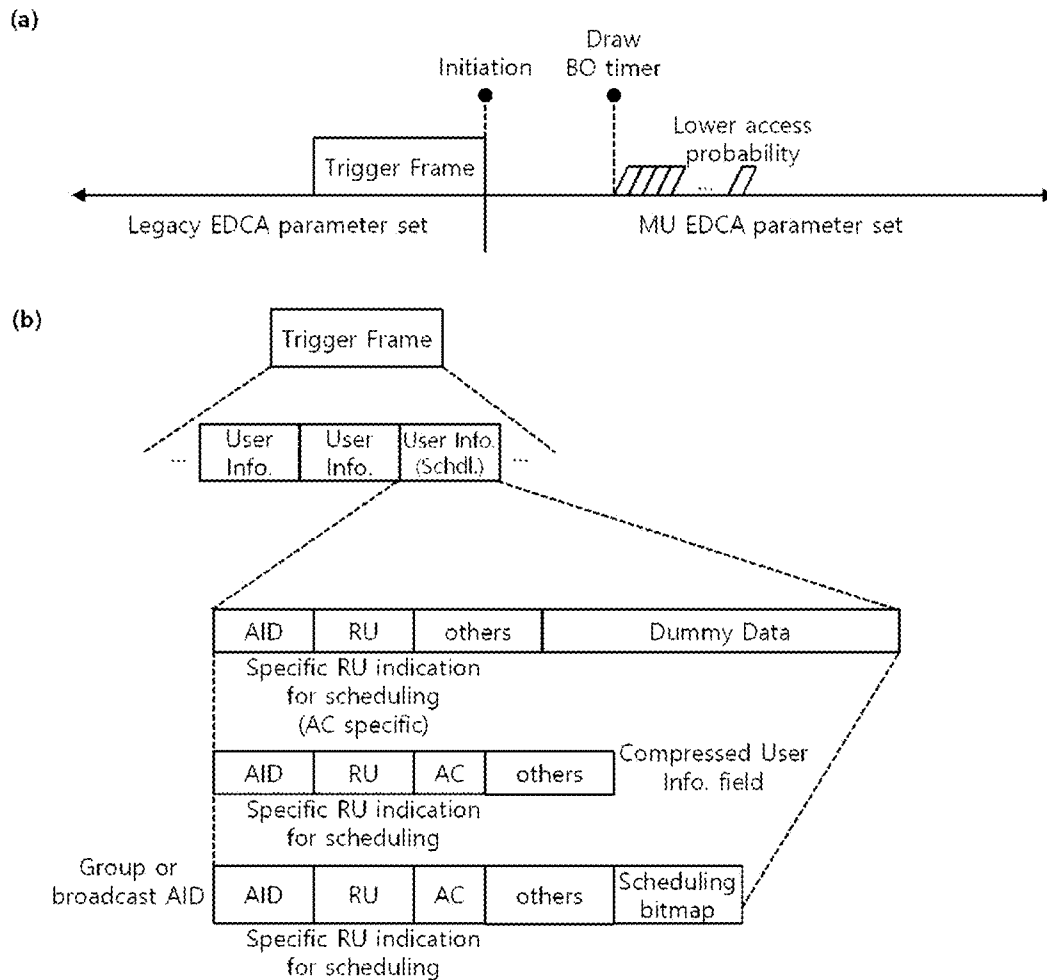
(a)

Initiation

Draw BO timer

Lower access probability

Trigger Frame

...

Legacy EDCA parameter set

MU EDCA parameter set

(b)

Trigger Frame

...

| User Info. | User Info. | User Info. (Schdl.) |
|---|---|---|

...

| AID | RU | others | Dummy Data |
|---|---|---|---|

Specific RU indication for scheduling (AC specific)

| AID | RU | AC | others |
|---|---|---|---|

Compressed User Info. field

Specific RU indication for scheduling

Group or broadcast AID

| AID | RU | AC | others | Scheduling bitmap |
|---|---|---|---|---|

Specific RU indication for scheduling